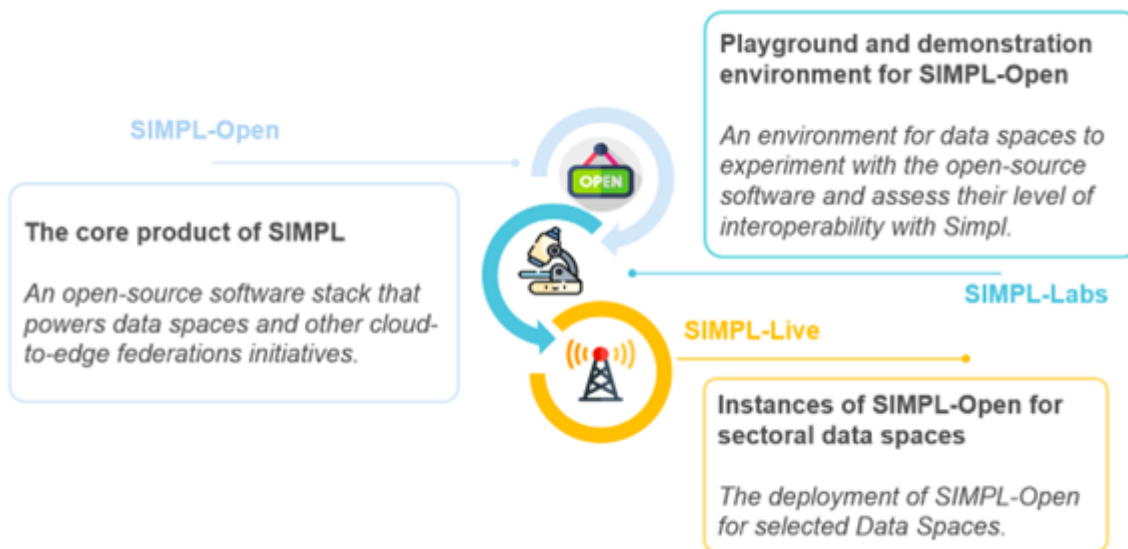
SIMPL-Open

The core product of SIMPL

An open-source software stack that powers data spaces and other cloud-to-edge federations initiatives.

OPEN

Playground and demonstration environment for SIMPL-Open

An environment for data spaces to experiment with the open-source software and assess their level of interoperability with Simpl.

SIMPL-Labs

SIMPL-Live

Instances of SIMPL-Open for sectoral data spaces

The deployment of SIMPL-Open for selected Data Spaces.